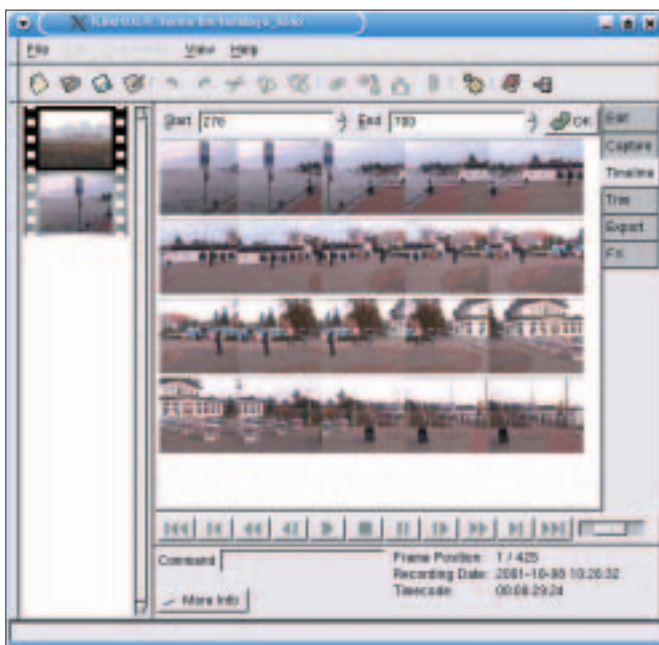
Kino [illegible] holidays_video

File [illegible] View Help

Start 270 End 780 OK

Edit
Capture
Timeline
Trim
Export
FX

Command

More Info

Frame Position: 1 / 425
Recording Date: 2001-10-08 10:20:32
Timecode: 00:08:29:24